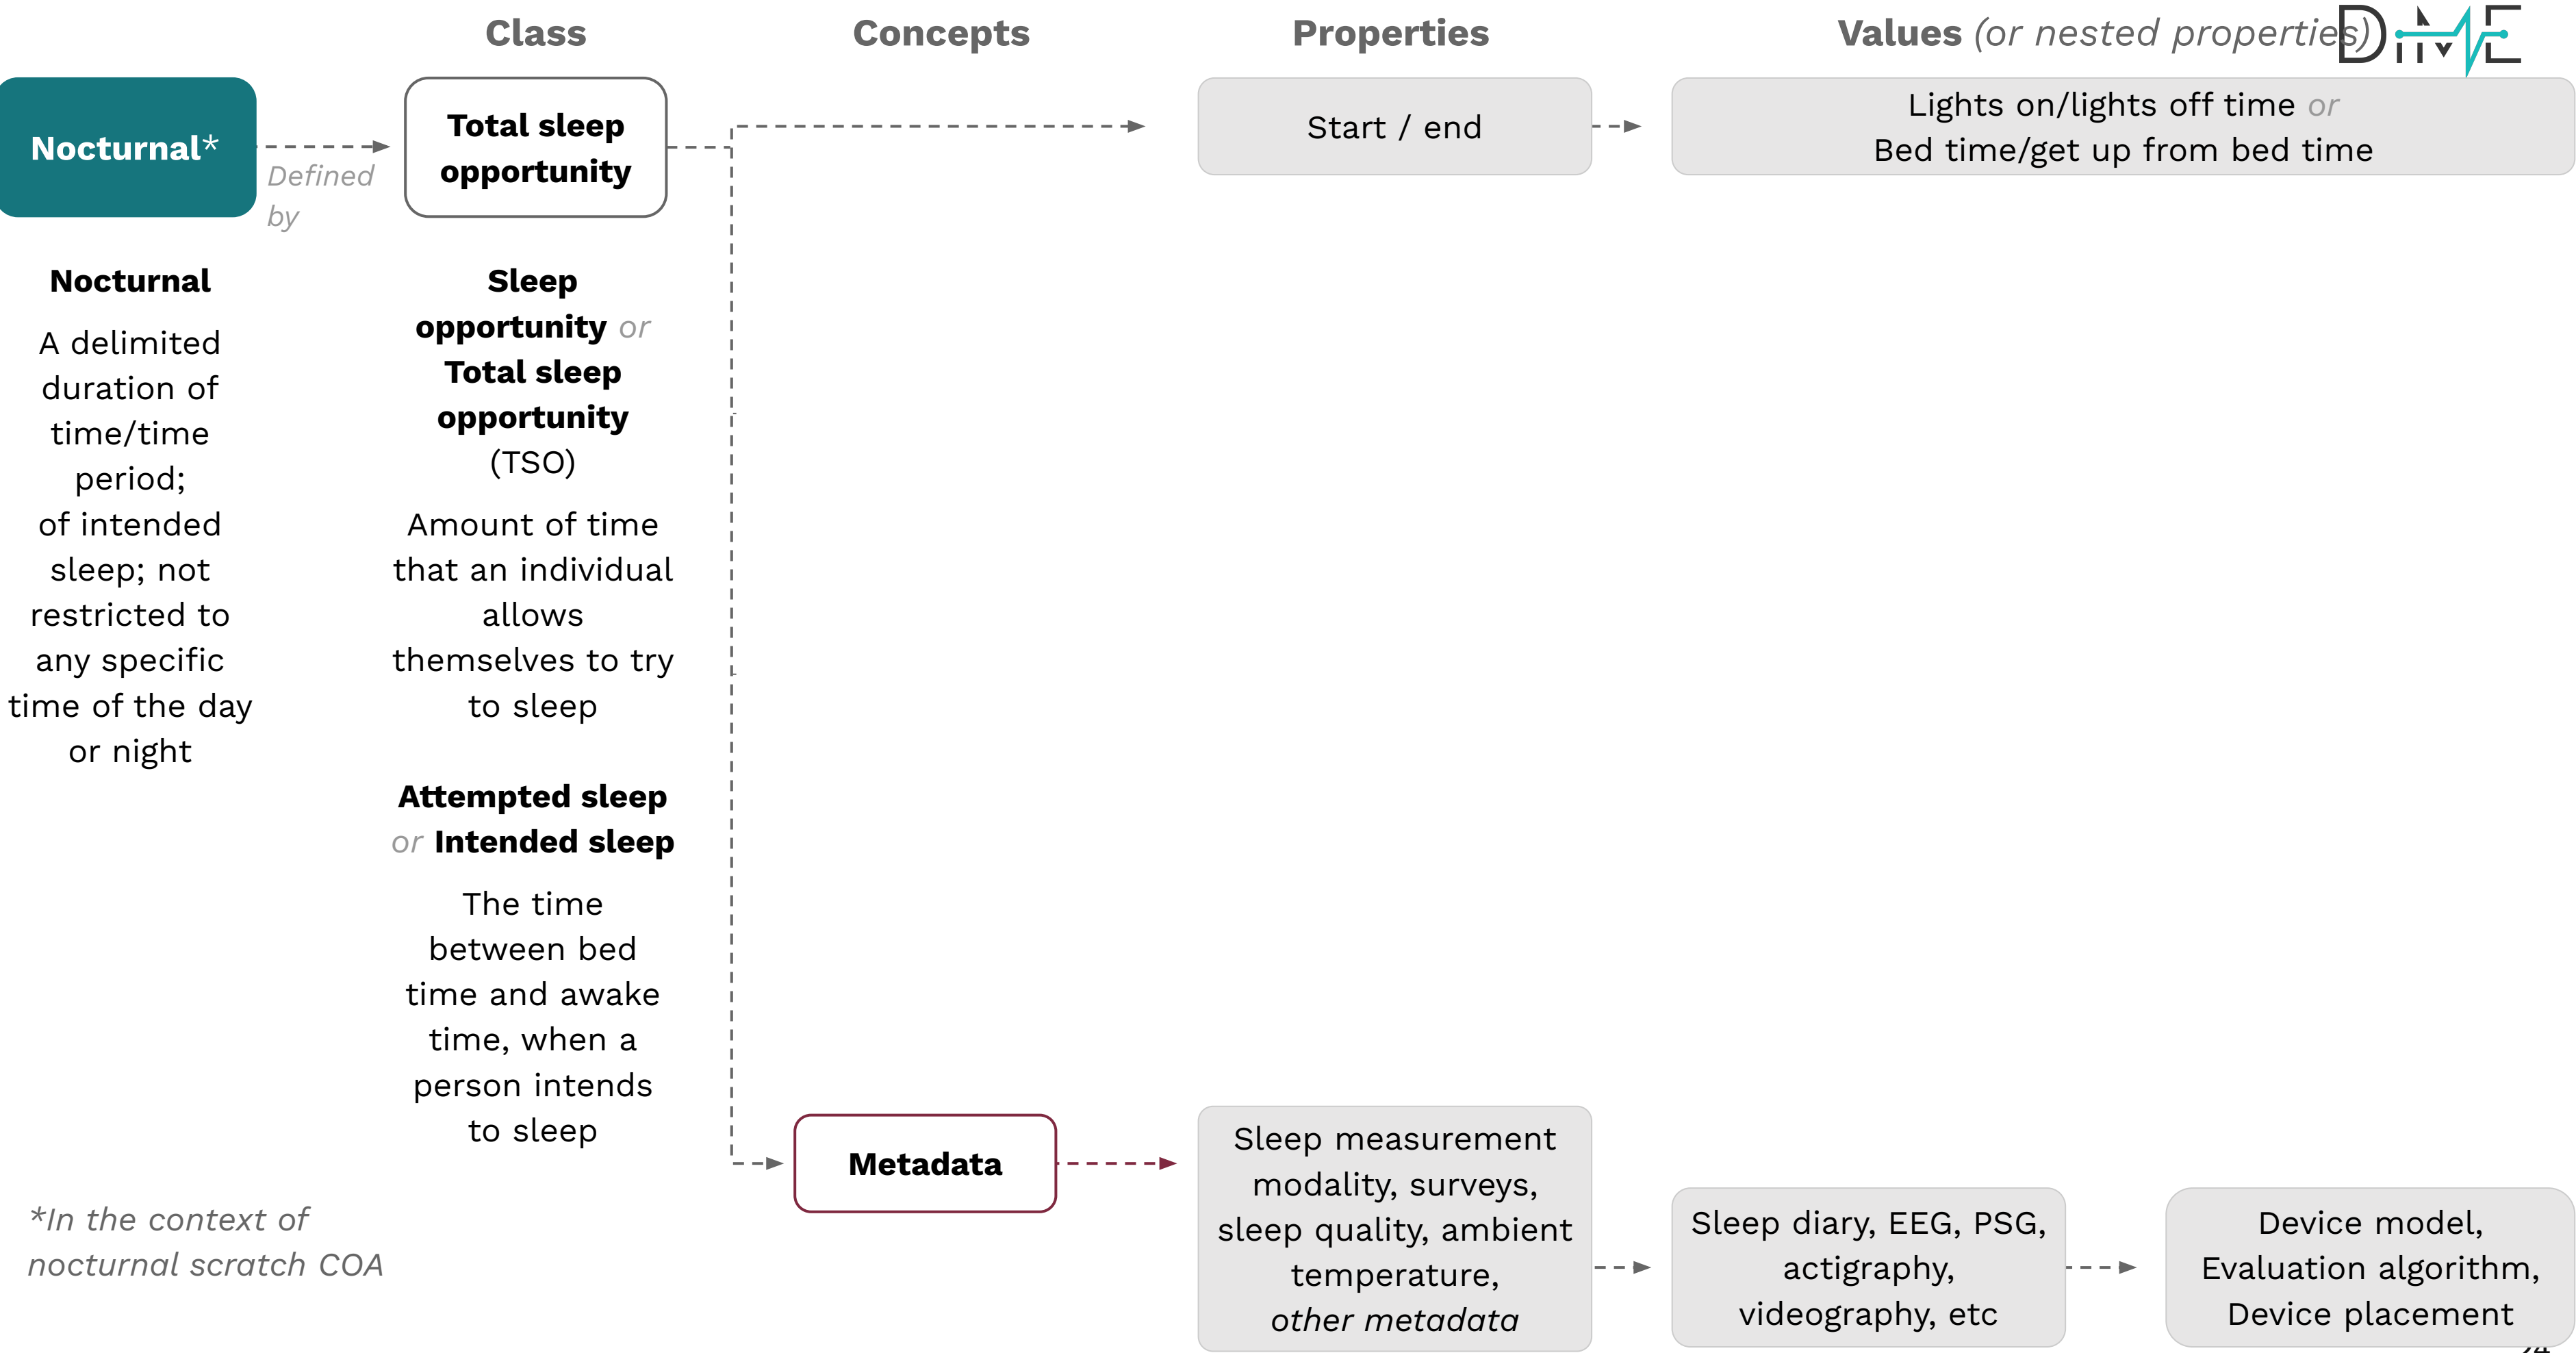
Class

Concepts

Properties

Values (or nested properties)

DiME

Nocturnal*

Defined by

Total sleep opportunity

Start / end

Lights on/lights off time or Bed time/get up from bed time

Nocturnal

A delimited duration of time/time period; of intended sleep; not restricted to any specific time of the day or night

Sleep opportunity or Total sleep opportunity (TSO)

Amount of time that an individual allows themselves to try to sleep

Attempted sleep or Intended sleep

The time between bed time and awake time, when a person intends to sleep

Metadata

Sleep measurement modality, surveys, sleep quality, ambient temperature, other metadata

Sleep diary, EEG, PSG, actigraphy, videography, etc

Device model, Evaluation algorithm, Device placement

*In the context of nocturnal scratch COA